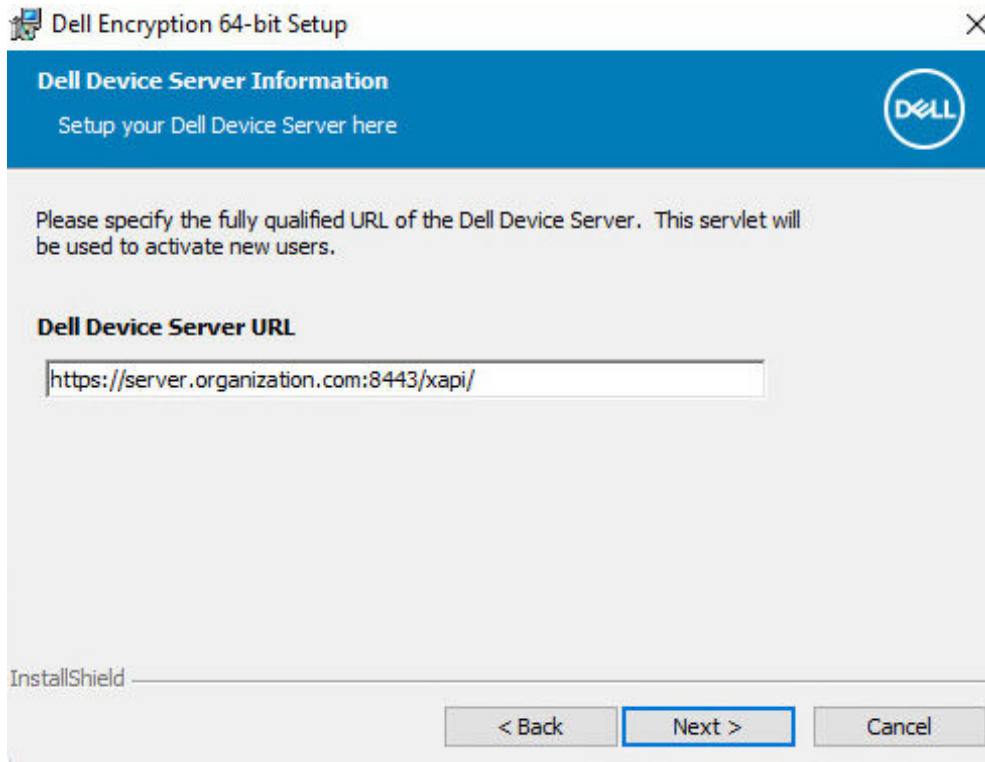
Dell Encryption 64-bit Setup

×

Dell Device Server Information

Setup your Dell Device Server here

DELL

Please specify the fully qualified URL of the Dell Device Server. This servlet will be used to activate new users.

Dell Device Server URL

https://server.organization.com:8443/xapi/

InstallShield

< Back

Next >

Cancel